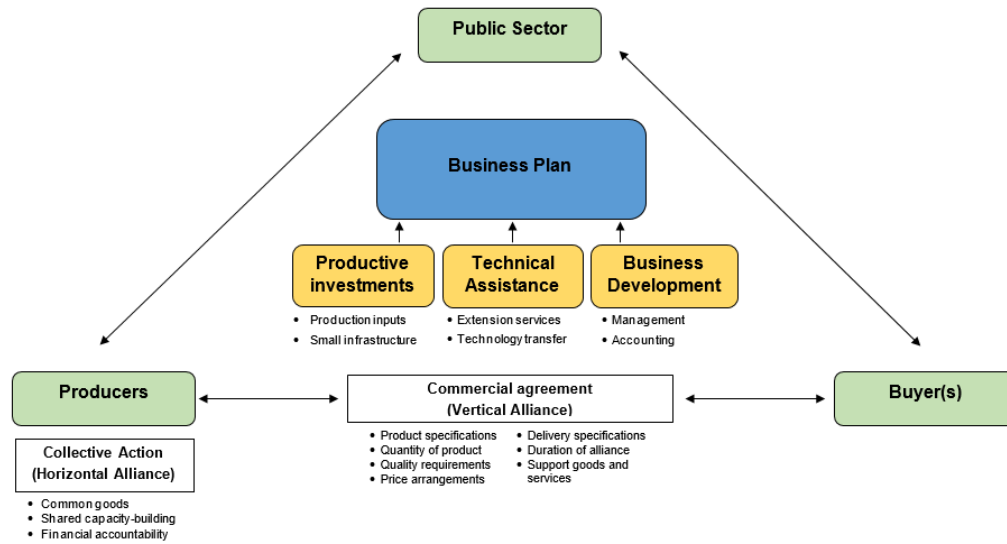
Public Sector

Business Plan

Productive investments
- Production inputs
- Small infrastructure

Technical Assistance
- Extension services
- Technology transfer

Business Development
- Management
- Accounting

Producers

Collective Action (Horizontal Alliance)
- Common goods
- Shared capacity-building
- Financial accountability

Commercial agreement (Vertical Alliance)
- Product specifications
- Quantity of product
- Quality requirements
- Price arrangements
- Delivery specifications
- Duration of alliance
- Support goods and services

Buyer(s)